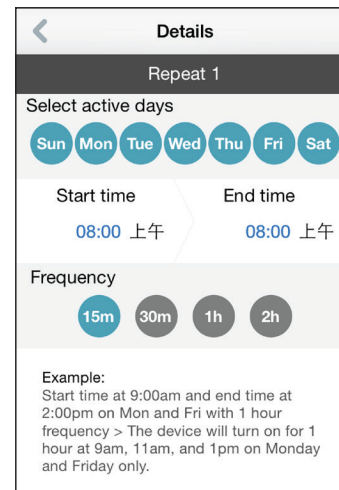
<

Details

Repeat 1

Select active days

Sun Mon Tue Wed Thu Fri Sat

Start time

08:00 上午

End time

08:00 上午

Frequency

15m 30m 1h 2h

Example:
Start time at 9:00am and end time at 2:00pm on Mon and Fri with 1 hour frequency > The device will turn on for 1 hour at 9am, 11am, and 1pm on Monday and Friday only.